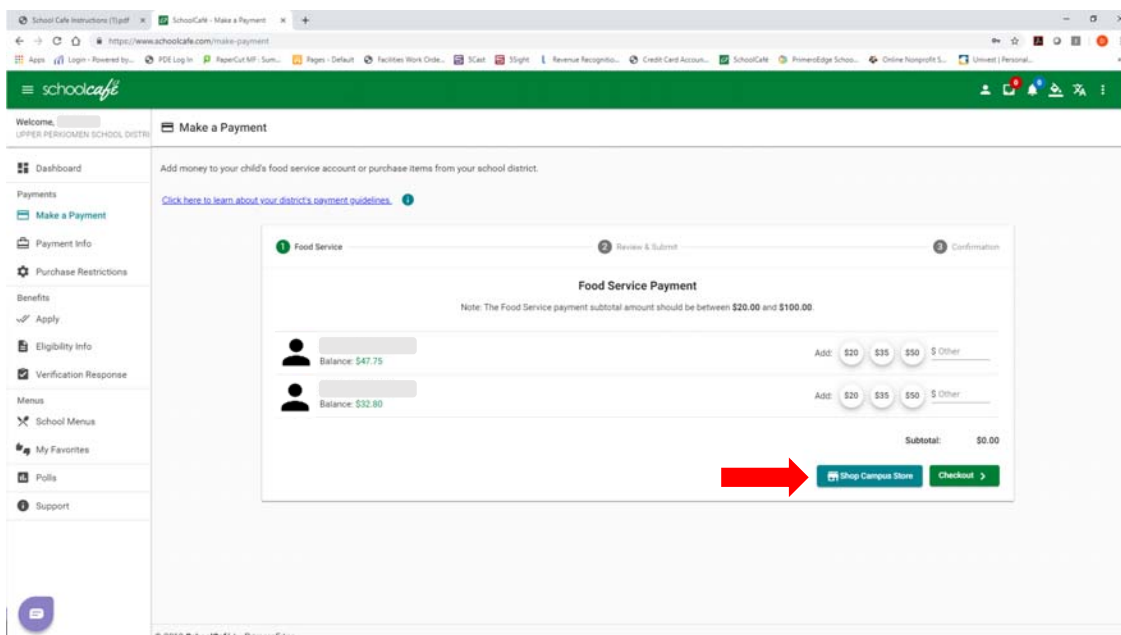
School Cafe Instructions (1).pdf × SchoolCafé - Make a Payment × +

https://www.schoolcafe.com/make-payment

Apps Login - Powered by... PDE Log In PaperCut MF - Sum... Pages - Default Facilities Work Orde... SCast 5Sight Revenue Recognitio... Credit Card Accoun... SchoolCafé PrimeroEdge Schoo... Online Nonprofit S... Univest | Personal...

schoolcafé

Welcome, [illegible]
UPPER PERKIOMEN SCHOOL DISTRI

Make a Payment

Dashboard
Payments
Make a Payment
Payment Info
Purchase Restrictions
Benefits
Apply
Eligibility Info
Verification Response
Menus
School Menus
My Favorites
Polls
Support

Add money to your child's food service account or purchase items from your school district.

Click here to learn about your district's payment guidelines.

1 Food Service 2 Review & Submit 3 Confirmation

Food Service Payment

Note: The Food Service payment subtotal amount should be between $20.00 and $100.00.

Balance: $47.75 Add: $20 $35 $50 $ Other

Balance: $32.80 Add: $20 $35 $50 $ Other

Subtotal: $0.00

Shop Campus Store Checkout >